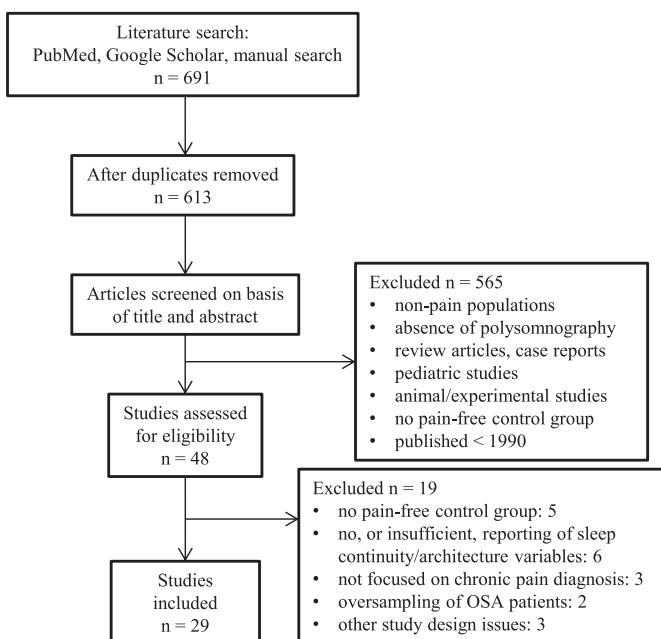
Literature search:
PubMed, Google Scholar, manual search
n = 691

After duplicates removed
n = 613

Articles screened on basis of title and abstract

Excluded n = 565
• non-pain populations
• absence of polysomnography
• review articles, case reports
• pediatric studies
• animal/experimental studies
• no pain-free control group
• published < 1990

Studies assessed for eligibility
n = 48

Excluded n = 19
• no pain-free control group: 5
• no, or insufficient, reporting of sleep continuity/architecture variables: 6
• not focused on chronic pain diagnosis: 3
• oversampling of OSA patients: 2
• other study design issues: 3

Studies included
n = 29